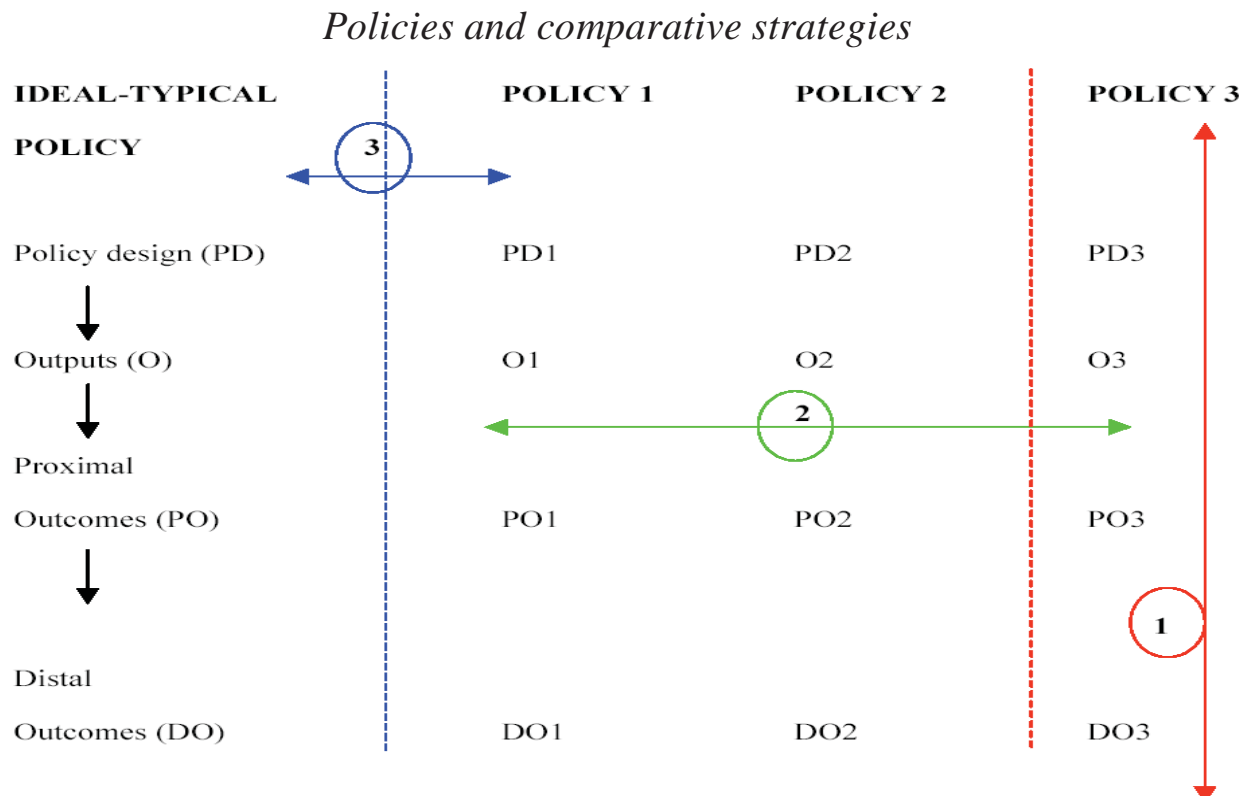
Policies and comparative strategies

| IDEAL-TYPICAL POLICY | POLICY 1 | POLICY 2 | POLICY 3 |
|---|---|---|---|
| Policy design (PD) | PD1 | PD2 | PD3 |
| Outputs (O) | O1 | O2 | O3 |
| Proximal Outcomes (PO) | PO1 | PO2 | PO3 |
| Distal Outcomes (DO) | DO1 | DO2 | DO3 |

3

2

1